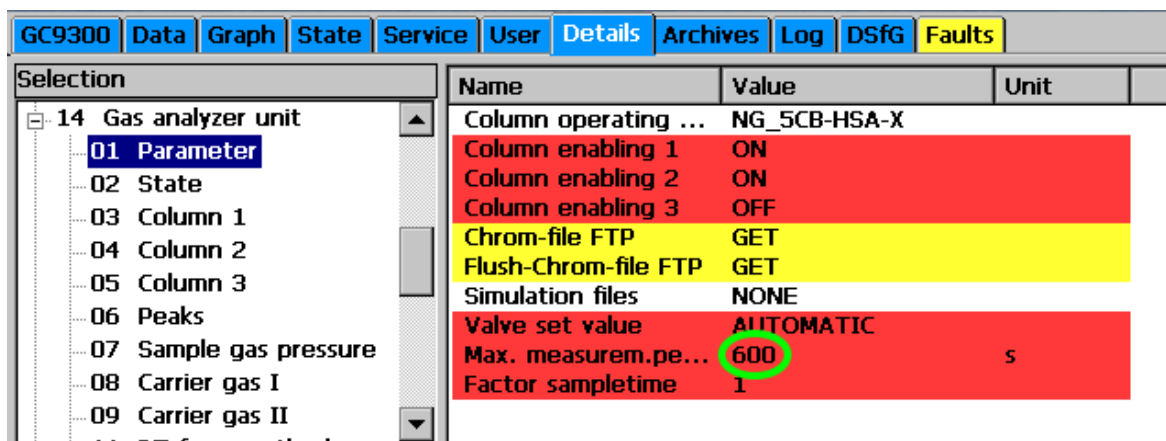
GC9300 | Data | Graph | State | Service | User | Details | Archives | Log | DSfG | Faults

Selection

14 Gas analyzer unit
01 Parameter
02 State
03 Column 1
04 Column 2
05 Column 3
06 Peaks
07 Sample gas pressure
08 Carrier gas I
09 Carrier gas II

| Name | Value | Unit |
|---|---|---|
| Column operating ... | NG_5CB-HSA-X | |
| Column enabling 1 | ON | |
| Column enabling 2 | ON | |
| Column enabling 3 | OFF | |
| Chrom-file FTP | GET | |
| Flush-Chrom-file FTP | GET | |
| Simulation files | NONE | |
| Valve set value | AUTOMATIC | |
| Max. measurem.pe... | 600 | s |
| Factor sampletime | 1 | |